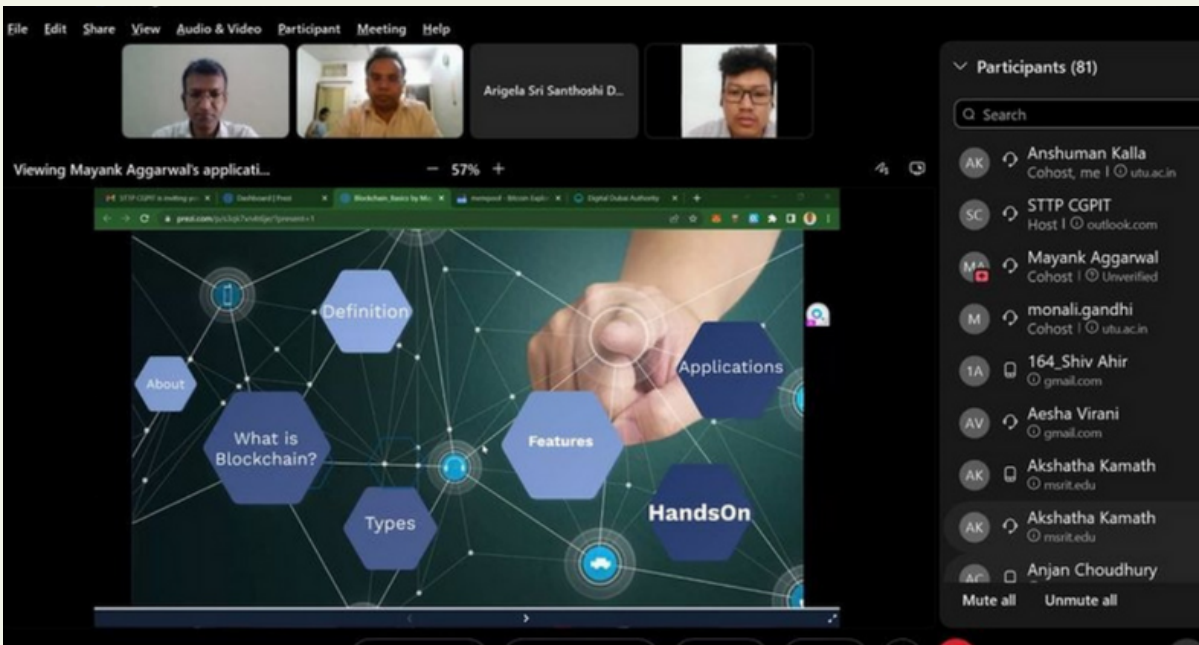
File Edit Share View Audio & Video Participant Meeting Help

Arigela Sri Santhoshi D...

Viewing Mayank Aggarwal's applicati...

− 57% +

STTP CGPIT is inviting yo... | Dashboard | Prezi | Blockchain_Basics by M... | mempool - Bitcoin Explo... | Digital Dubai Authority

prezi.com/p/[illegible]/present=1

Definition

About

What is Blockchain?

Types

Features

Applications

HandsOn

Participants (81)

Search

AK Anshuman Kalla
Cohost, me | utu.ac.in

SC STTP CGPIT
Host | outlook.com

MA Mayank Aggarwal
Cohost | Unverified

M monali.gandhi
Cohost | utu.ac.in

1A 164_Shiv Ahir
gmail.com

AV Aesha Virani
gmail.com

AK Akshatha Kamath
msrit.edu

AK Akshatha Kamath
msrit.edu

AC Anjan Choudhury

Mute all Unmute all